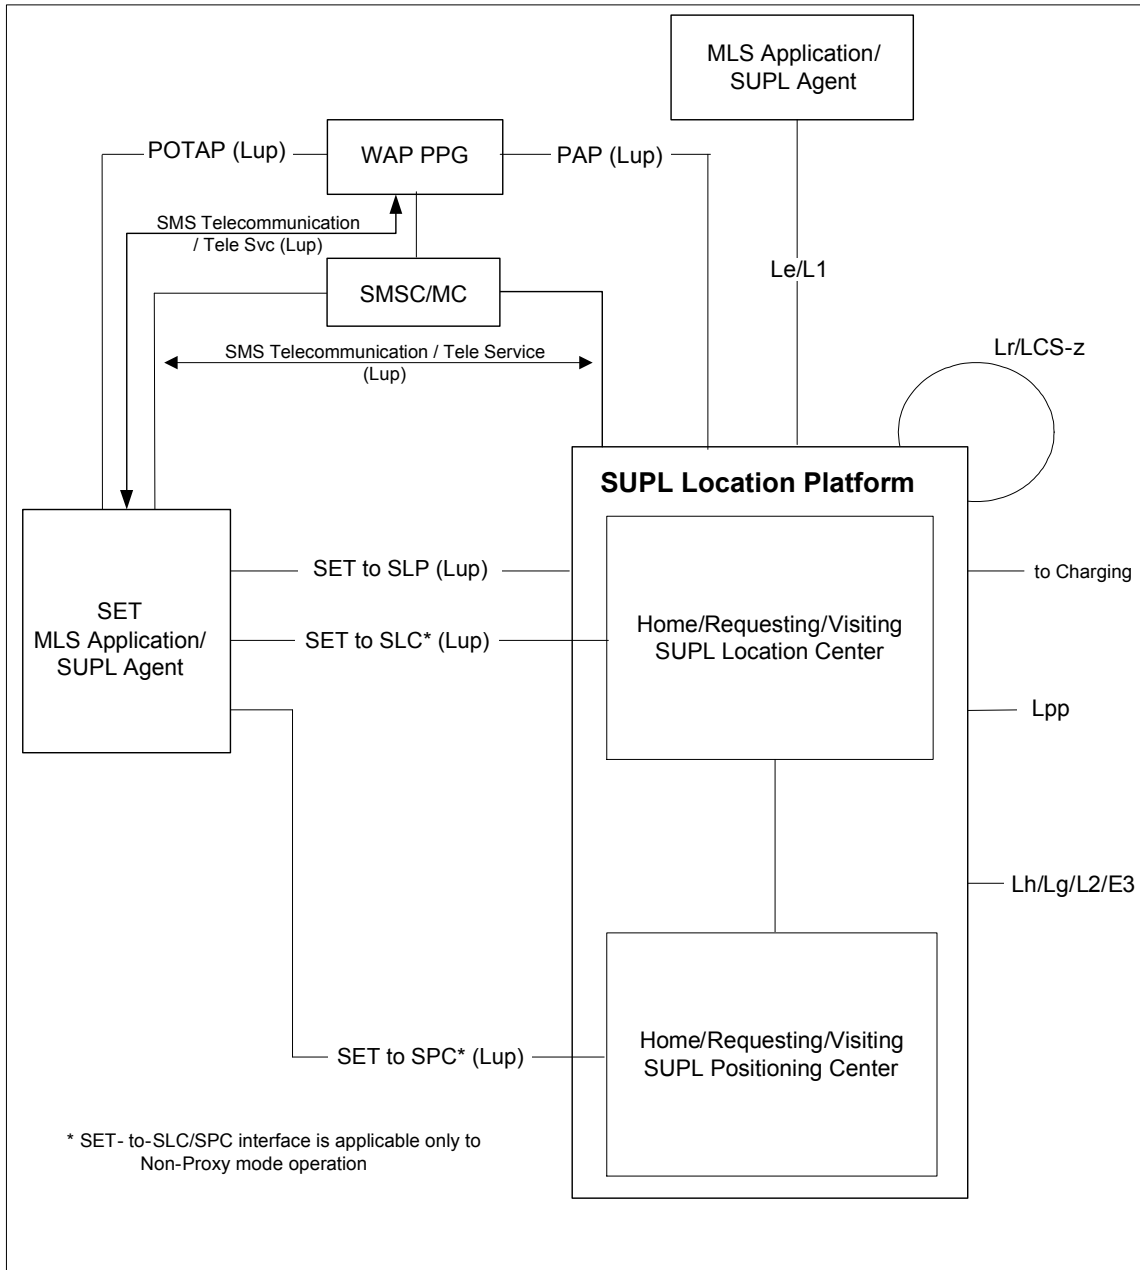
MLS Application/ SUPL Agent

POTAP (Lup)

WAP PPG

PAP (Lup)

SMS Telecommunication / Tele Svc (Lup)

Le/L1

SMSC/MC

SMS Telecommunication / Tele Service (Lup)

Lr/LCS-z

SUPL Location Platform

SET MLS Application/ SUPL Agent

SET to SLP (Lup)

to Charging

SET to SLC* (Lup)

Home/Requesting/Visiting SUPL Location Center

Lpp

Lh/Lg/L2/E3

SET to SPC* (Lup)

Home/Requesting/Visiting SUPL Positioning Center

* SET- to-SLC/SPC interface is applicable only to Non-Proxy mode operation